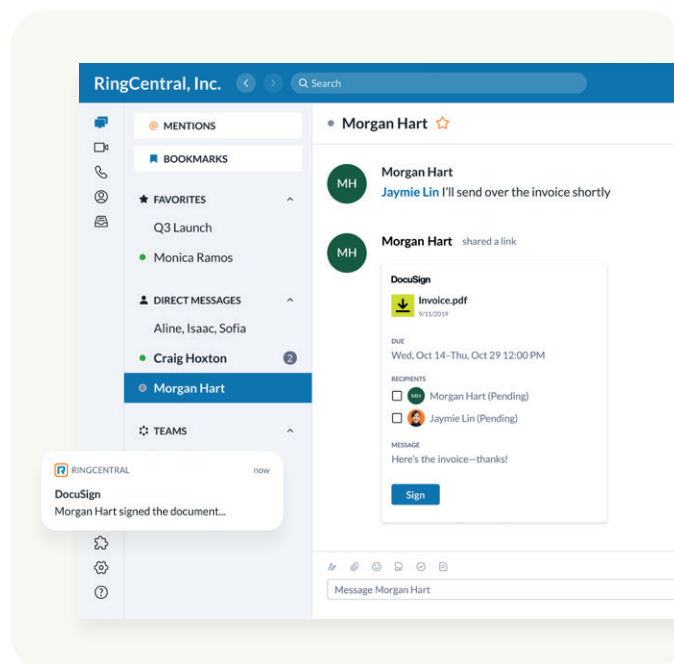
RingCentral, Inc.

Search

MENTIONS

BOOKMARKS

FAVORITES

Q3 Launch

Monica Ramos

DIRECT MESSAGES

Aline, Isaac, Sofia

Craig Hoxton 2

Morgan Hart

TEAMS

RINGCENTRAL now

DocuSign

Morgan Hart signed the document...

Morgan Hart

MH Morgan Hart

Jaymie Lin I'll send over the invoice shortly

MH Morgan Hart shared a link

DocuSign

Invoice.pdf

9/11/2019

DUE

Wed, Oct 14–Thu, Oct 29 12:00 PM

RECIPIENTS

MH Morgan Hart (Pending)

Jaymie Lin (Pending)

MESSAGE

Here's the invoice—thanks!

Sign

Message Morgan Hart